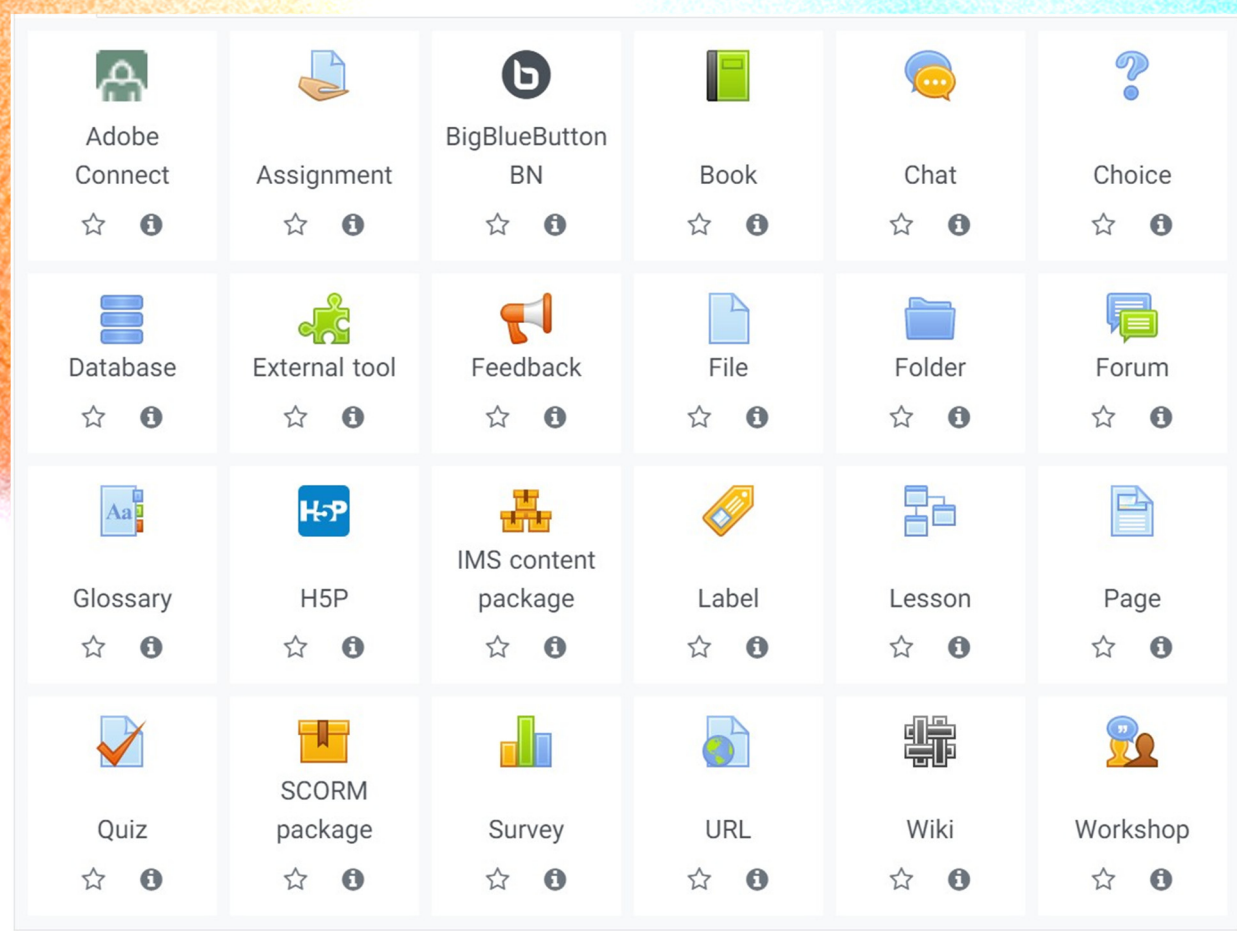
Adobe Connect

Assignment

BigBlueButtonBN

Book

Chat

Choice

Database

External tool

Feedback

File

Folder

Forum

Aa

Glossary

H5P

H5P

IMS content package

Label

Lesson

Page

Quiz

SCORM package

Survey

URL

Wiki

Workshop